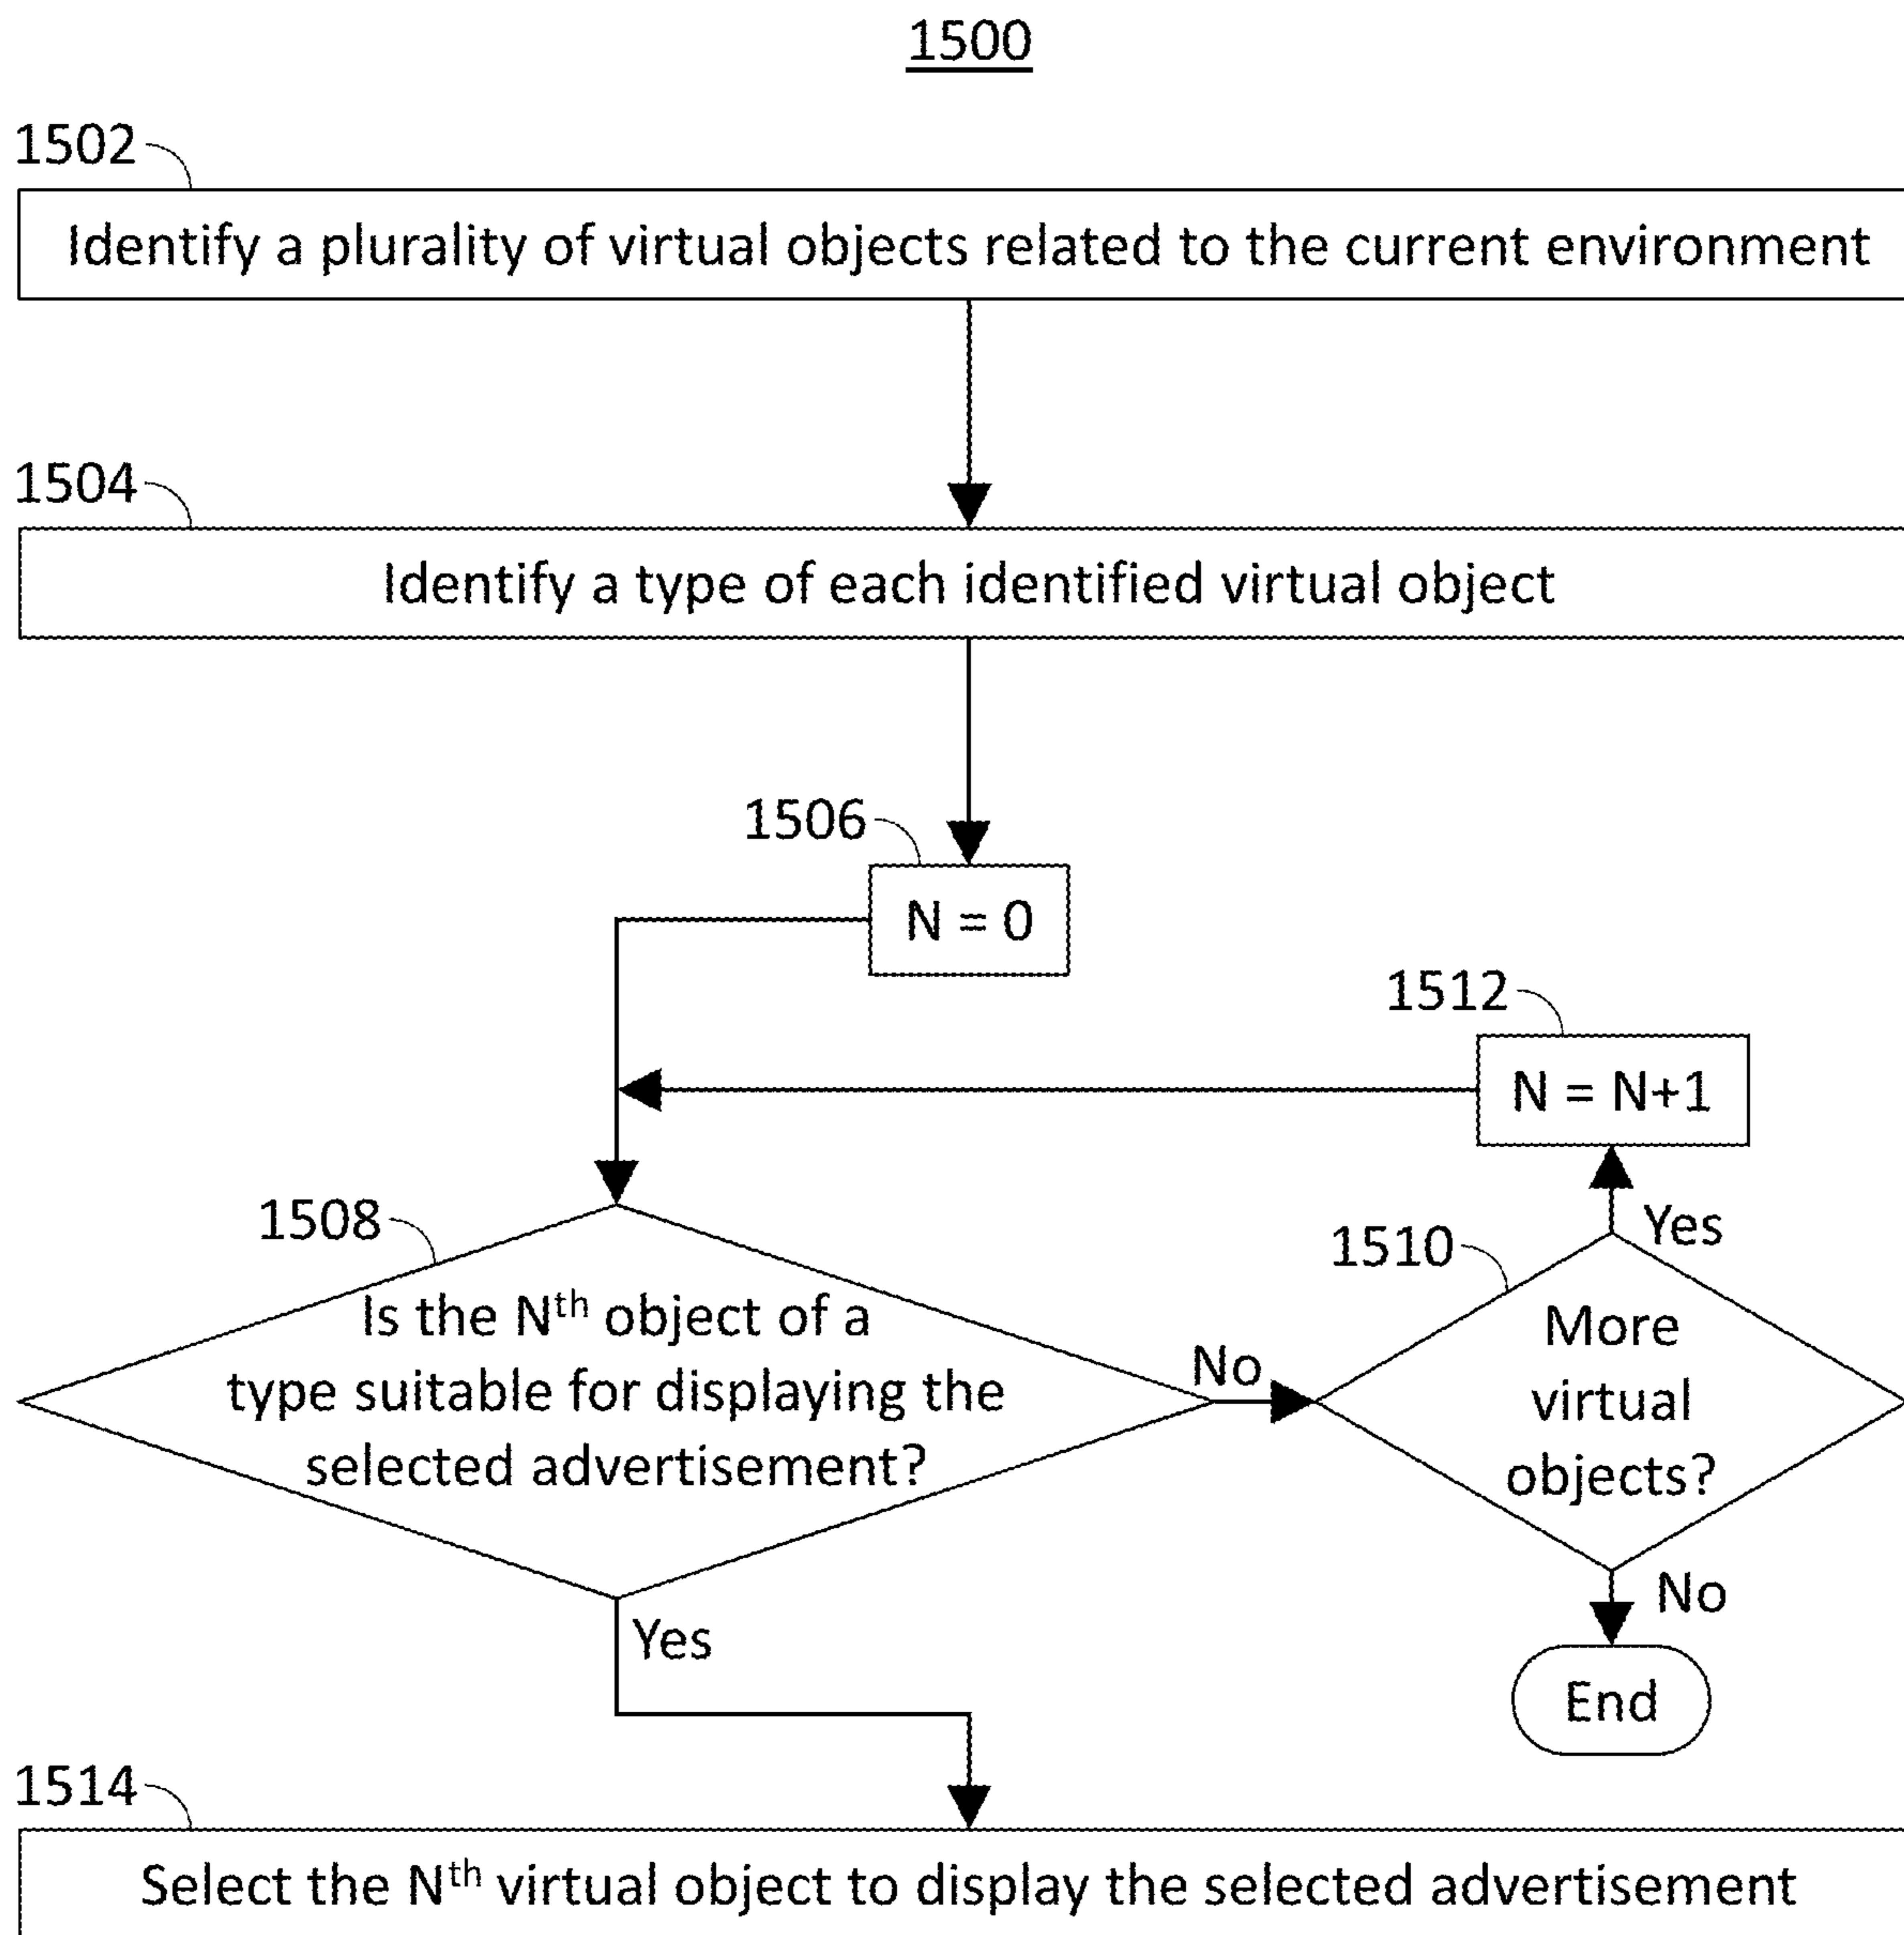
1500

1502

Identify a plurality of virtual objects related to the current environment

1504

Identify a type of each identified virtual object

1506

N = 0

1512

N = N+1

1508

Is the N$^{th}$ object of a type suitable for displaying the selected advertisement?

No

1510

Yes

More virtual objects?

No

End

Yes

1514

Select the N$^{th}$ virtual object to display the selected advertisement